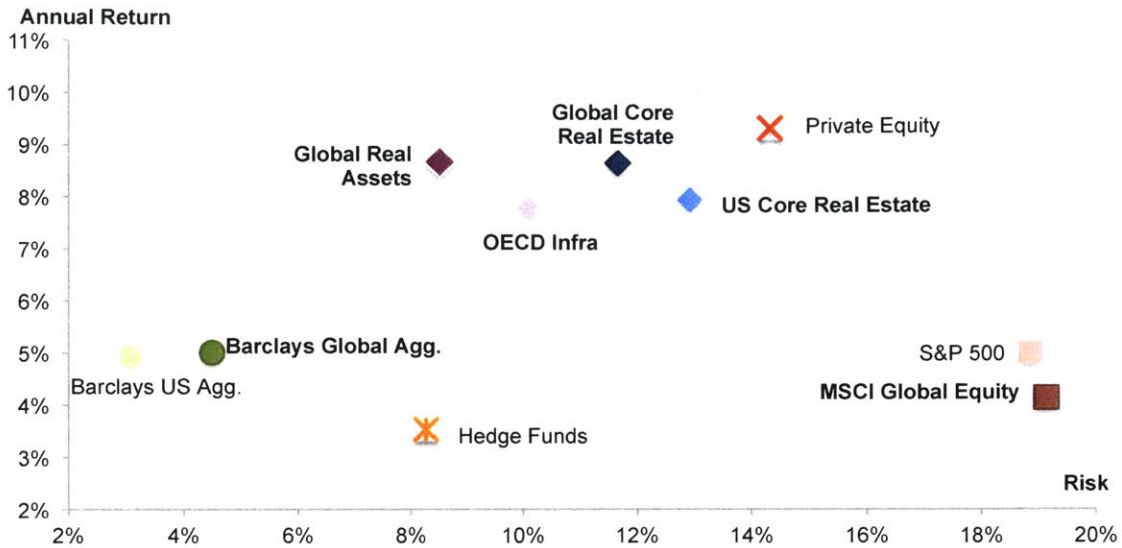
Annual Return

11%
10%
9%
8%
7%
6%
5%
4%
3%
2%

Global Real Assets
Global Core Real Estate
Private Equity
US Core Real Estate
OECD Infra
Barclays Global Agg.
Barclays US Agg.
S&P 500
MSCI Global Equity
Hedge Funds

Risk

2%
4%
6%
8%
10%
12%
14%
16%
18%
20%